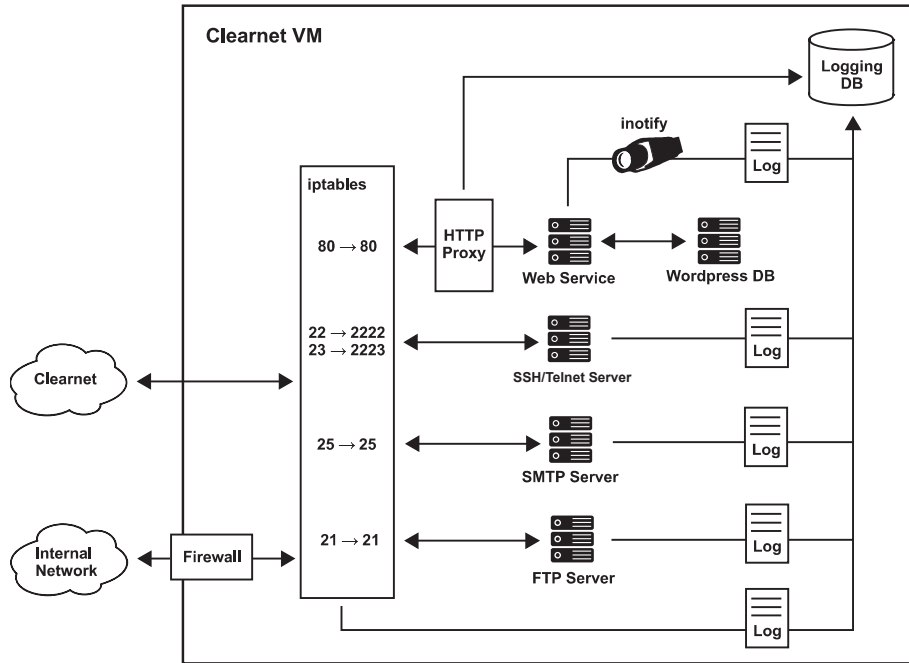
Clearnet VM

Logging DB

inotify

Log

iptables

HTTP Proxy

$80 \rightarrow 80$

Web Service

Wordpress DB

$22 \rightarrow 2222$
$23 \rightarrow 2223$

Log

SSH/Telnet Server

Clearnet

$25 \rightarrow 25$

Log

SMTP Server

Internal Network

Firewall

$21 \rightarrow 21$

Log

FTP Server

Log